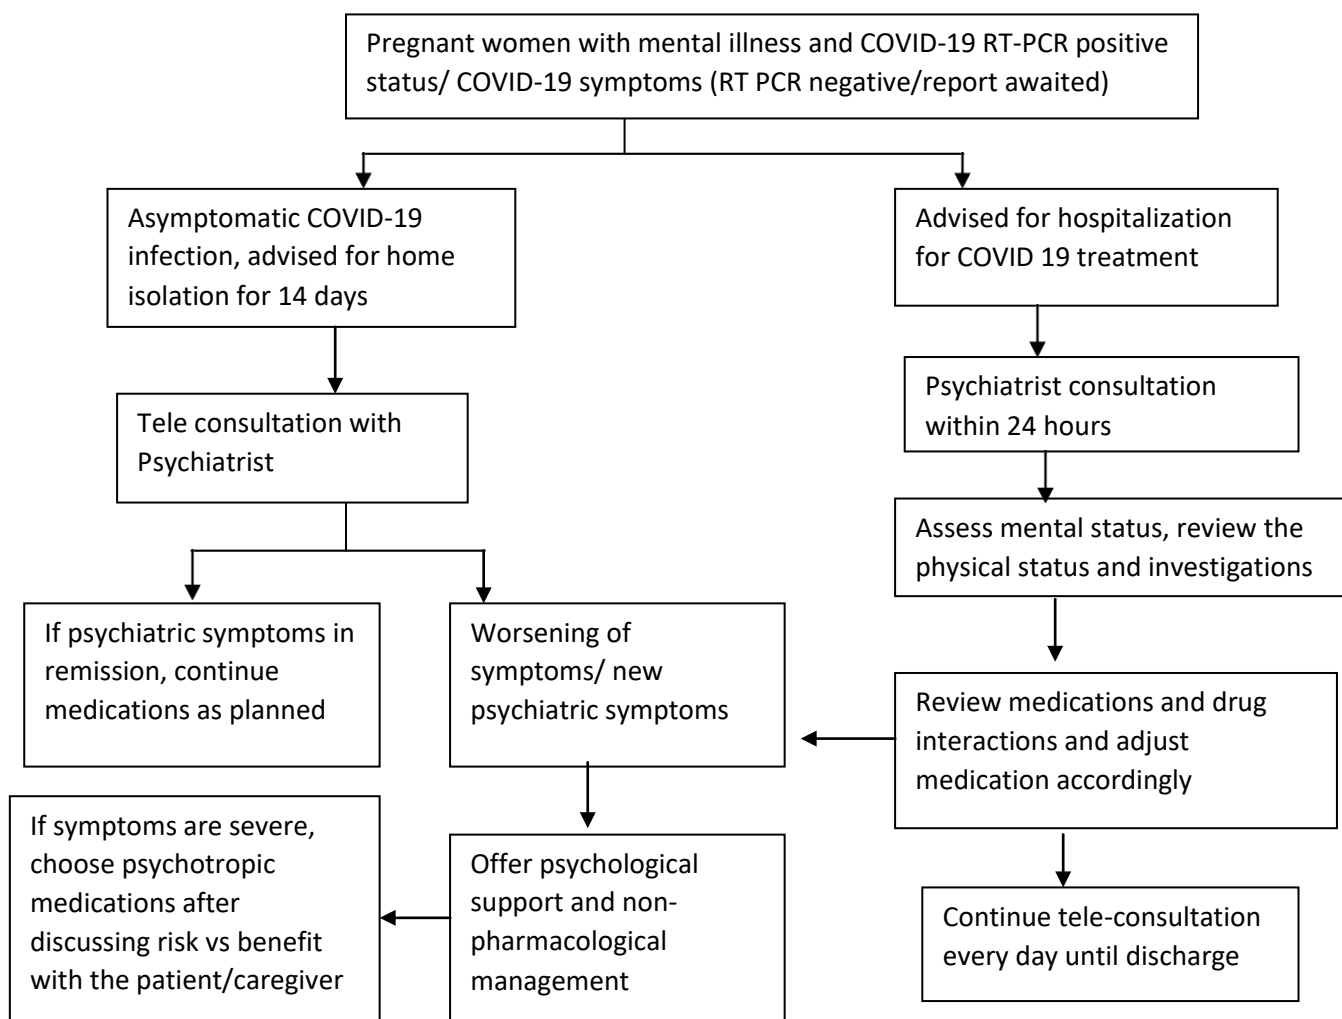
Pregnant women with mental illness and COVID-19 RT-PCR positive status/ COVID-19 symptoms (RT PCR negative/report awaited)

Asymptomatic COVID-19 infection, advised for home isolation for 14 days

Tele consultation with Psychiatrist

If psychiatric symptoms in remission, continue medications as planned

Worsening of symptoms/ new psychiatric symptoms

Offer psychological support and non-pharmacological management

If symptoms are severe, choose psychotropic medications after discussing risk vs benefit with the patient/caregiver

Advised for hospitalization for COVID 19 treatment

Psychiatrist consultation within 24 hours

Assess mental status, review the physical status and investigations

Review medications and drug interactions and adjust medication accordingly

Continue tele-consultation every day until discharge